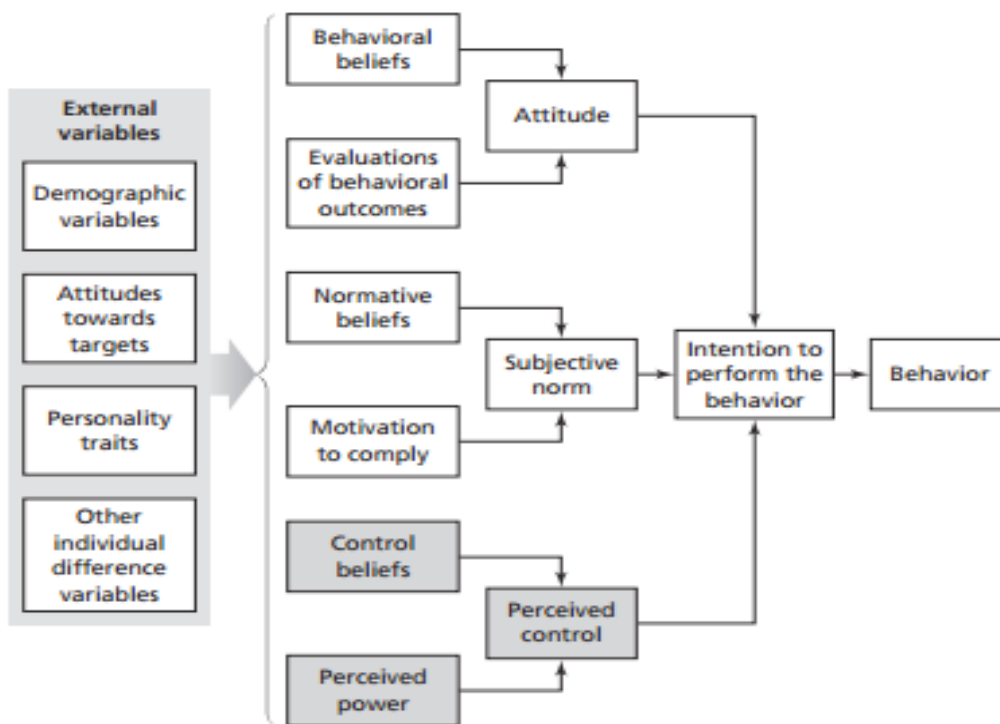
External variables

Demographic variables

Attitudes towards targets

Personality traits

Other individual difference variables

Behavioral beliefs

Evaluations of behavioral outcomes

Attitude

Normative beliefs

Motivation to comply

Subjective norm

Control beliefs

Perceived power

Perceived control

Intention to perform the behavior

Behavior